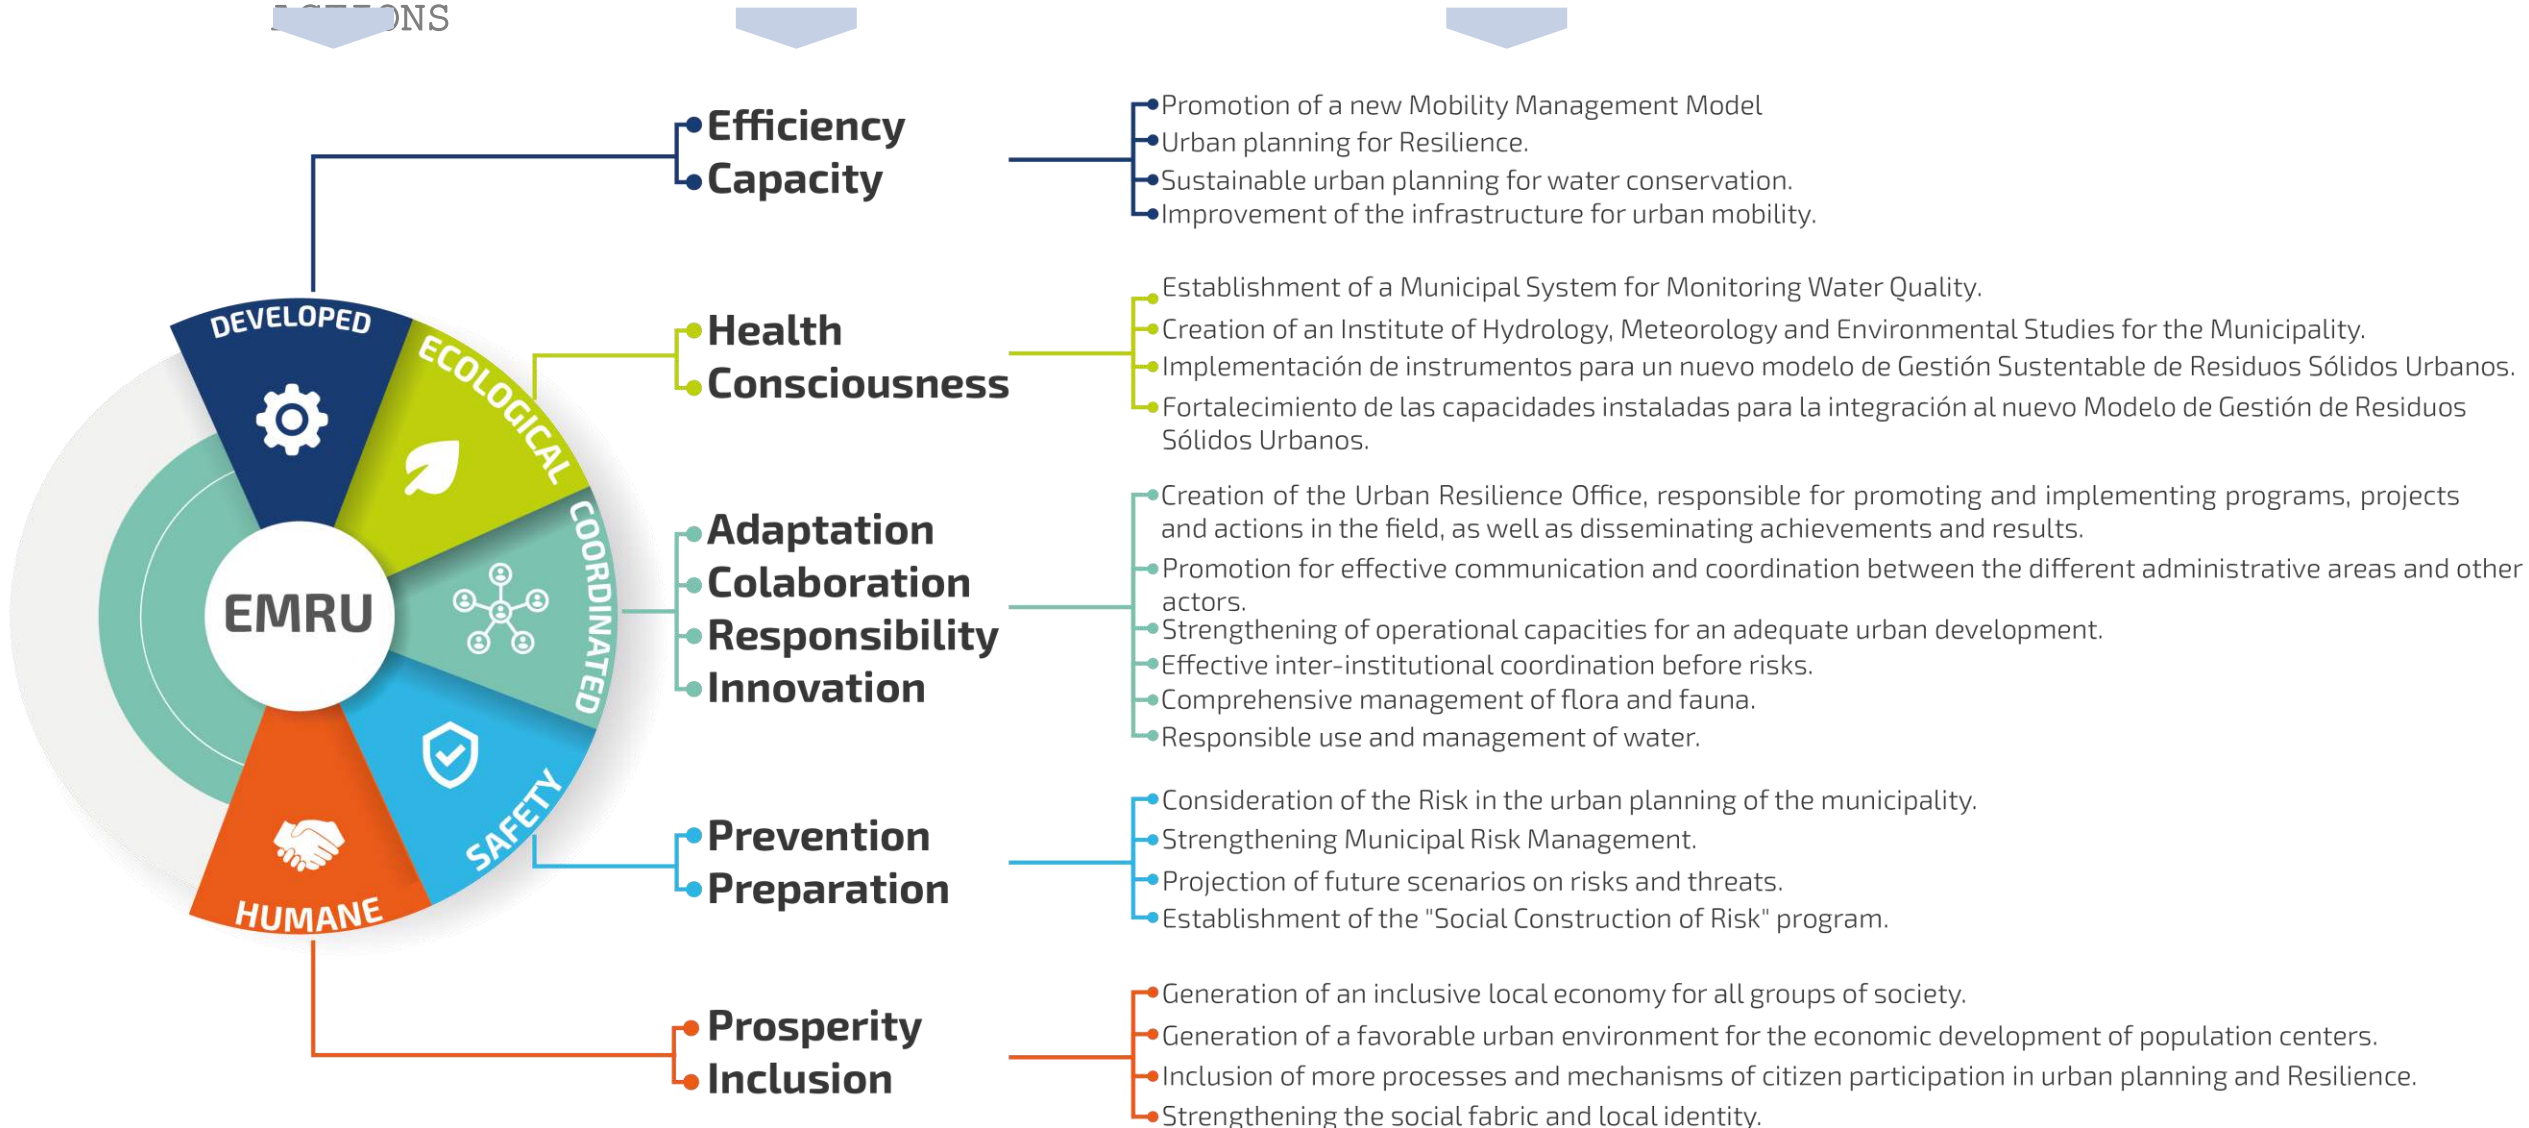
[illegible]ONS

DEVELOPED
ECOLOGICAL
COORDINATED
SAFETY
HUMANE
EMRU

Efficiency
Capacity

Promotion of a new Mobility Management Model
Urban planning for Resilience.
Sustainable urban planning for water conservation.
Improvement of the infrastructure for urban mobility.

Health
Consciousness

Establishment of a Municipal System for Monitoring Water Quality.
Creation of an Institute of Hydrology, Meteorology and Environmental Studies for the Municipality.
Implementación de instrumentos para un nuevo modelo de Gestión Sustentable de Residuos Sólidos Urbanos.
Fortalecimiento de las capacidades instaladas para la integración al nuevo Modelo de Gestión de Residuos Sólidos Urbanos.

Adaptation
Colaboration
Responsibility
Innovation

Creation of the Urban Resilience Office, responsible for promoting and implementing programs, projects and actions in the field, as well as disseminating achievements and results.
Promotion for effective communication and coordination between the different administrative areas and other actors.
Strengthening of operational capacities for an adequate urban development.
Effective inter-institutional coordination before risks.
Comprehensive management of flora and fauna.
Responsible use and management of water.

Prevention
Preparation

Consideration of the Risk in the urban planning of the municipality.
Strengthening Municipal Risk Management.
Projection of future scenarios on risks and threats.
Establishment of the "Social Construction of Risk" program.

Prosperity
Inclusion

Generation of an inclusive local economy for all groups of society.
Generation of a favorable urban environment for the economic development of population centers.
Inclusion of more processes and mechanisms of citizen participation in urban planning and Resilience.
Strengthening the social fabric and local identity.